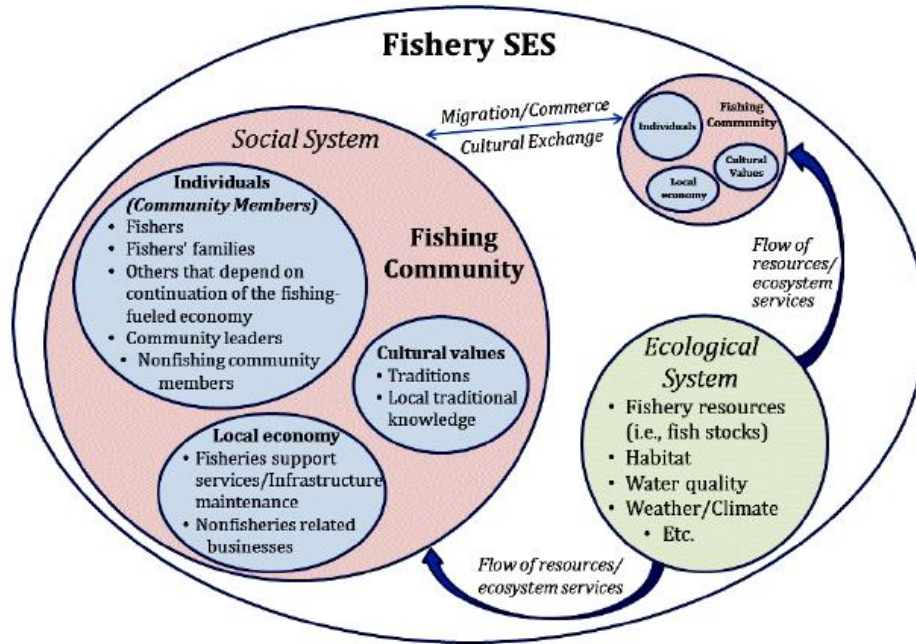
Fishery SES

Social System

Migration/Commerce

Cultural Exchange

Individuals

Fishing Community

Cultural Values

Local economy

Individuals (Community Members)
• Fishers
• Fishers' families
• Others that depend on continuation of the fishing-fueled economy
• Community leaders
• Nonfishing community members

Fishing Community

Cultural values
• Traditions
• Local traditional knowledge

Local economy
• Fisheries support services/Infrastructure maintenance
• Nonfisheries related businesses

Flow of resources/ ecosystem services

Ecological System
• Fishery resources (i.e., fish stocks)
• Habitat
• Water quality
• Weather/Climate
• Etc.

Flow of resources/ ecosystem services